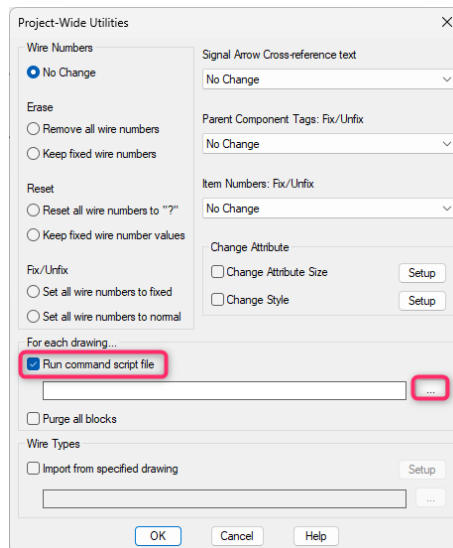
Project-Wide Utilities

Wire Numbers
No Change

Erase
Remove all wire numbers
Keep fixed wire numbers

Reset
Reset all wire numbers to "?"
Keep fixed wire number values

Fix/Unfix
Set all wire numbers to fixed
Set all wire numbers to normal

Signal Arrow Cross-reference text
No Change

Parent Component Tags: Fix/Unfix
No Change

Item Numbers: Fix/Unfix
No Change

Change Attribute
Change Attribute Size
Setup
Change Style
Setup

For each drawing...
Run command script file
...
Purge all blocks

Wire Types
Import from specified drawing
Setup
...

OK
Cancel
Help